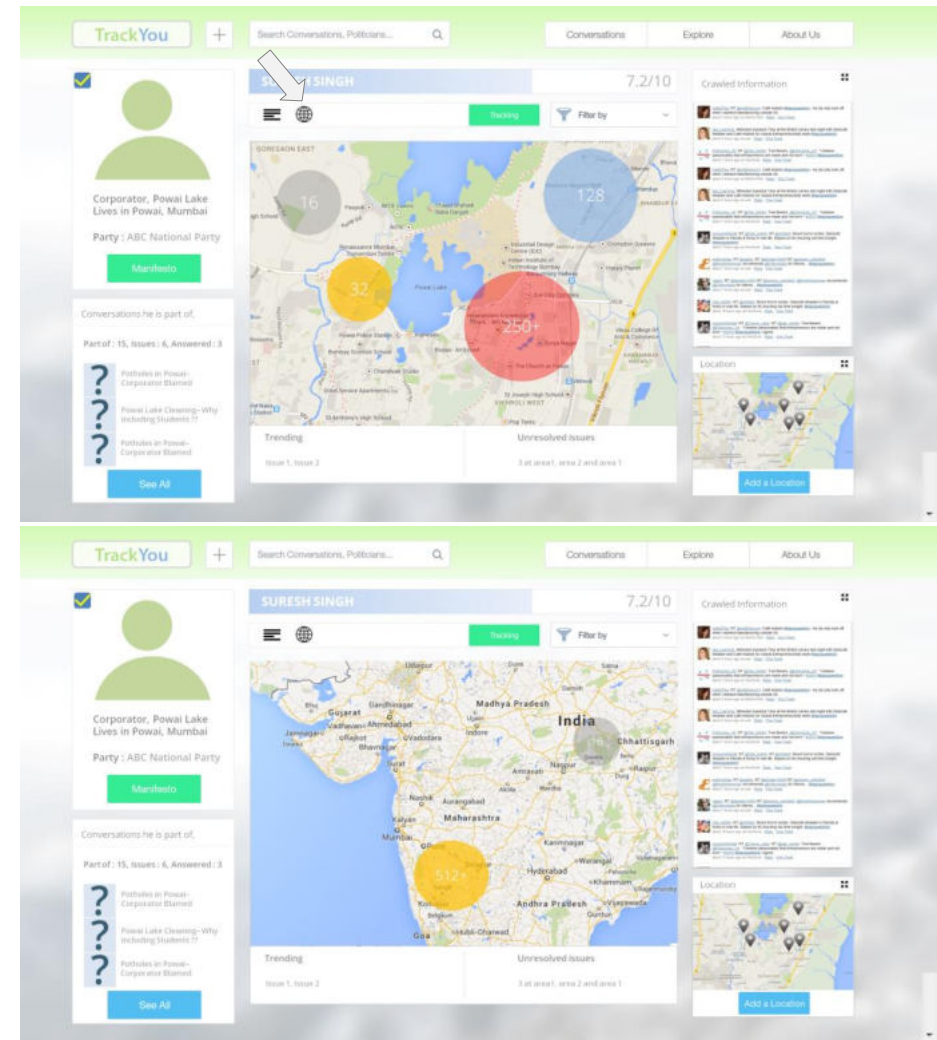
TrackYou

+

Search Conversations, Politicians...

Conversations

Explore

About Us

S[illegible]H SINGH

7.2/10

Tracking

Filter by

Crawled Information

Corporator, Powai Lake
Lives in Powai, Mumbai

Party : ABC National Party

Manifesto

Conversations he is part of,

Part of : 15, Issues : 6, Answered : 3

Potholes in Powai- Corporator Blamed

Powai Lake Cleaning- Why including Students ??

Potholes in Powai- Corporator Blamed

See All

16

128

32

250+

Powai Lake

Trending

Issue 1, Issue 2

Unresolved issues

3 at area1, area 2 and area 1

Location

Add a Location

TrackYou

+

Search Conversations, Politicians...

Conversations

Explore

About Us

SURESH SINGH

7.2/10

Tracking

Filter by

Crawled Information

Corporator, Powai Lake
Lives in Powai, Mumbai

Party : ABC National Party

Manifesto

Conversations he is part of,

Part of : 15, Issues : 6, Answered : 3

Potholes in Powai- Corporator Blamed

Powai Lake Cleaning- Why including Students ??

Potholes in Powai- Corporator Blamed

See All

Madhya Pradesh

India

Gujarat

Ahmedabad

Vadodara

Chhattisgarh

Nagpur

Nashik

Aurangabad

Maharashtra

Kalyan

Mumbai

Pune

512+

Hyderabad

Andhra Pradesh

Warangal

Vijayawada

Belgaum

Hubli-Dharwad

Goa

Trending

Issue 1, Issue 2

Unresolved issues

3 at area1, area 2 and area 1

Location

Add a Location